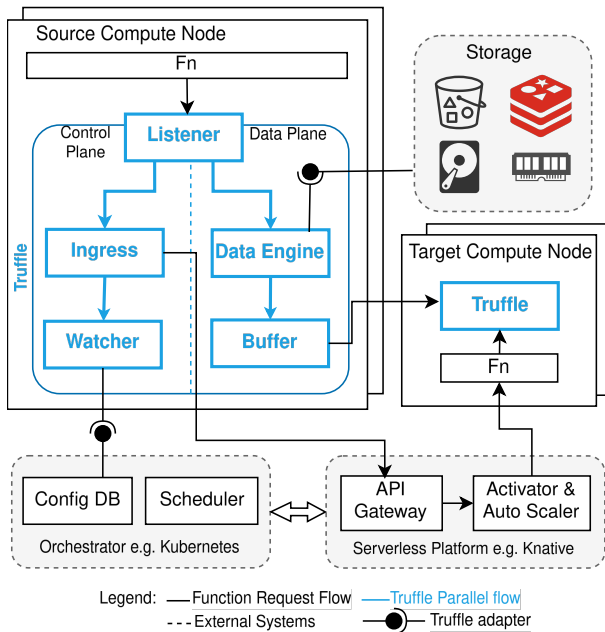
Source Compute Node

Fn

Control Plane

Listener

Data Plane

Truffle

Ingress

Data Engine

Watcher

Buffer

Storage

Target Compute Node

Truffle

Fn

Config DB

Scheduler

Orchestrator e.g. Kubernetes

API Gateway

Activator & Auto Scaler

Serverless Platform e.g. Knative

Legend: Function Request Flow Truffle Parallel flow
External Systems Truffle adapter